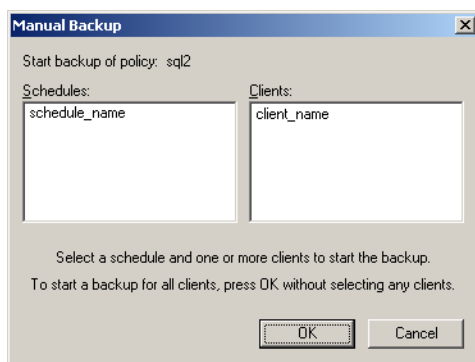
Manual Backup

Start backup of policy: sql2

Schedules:
schedule_name

Clients:
client_name

Select a schedule and one or more clients to start the backup.

To start a backup for all clients, press OK without selecting any clients.

OK

Cancel